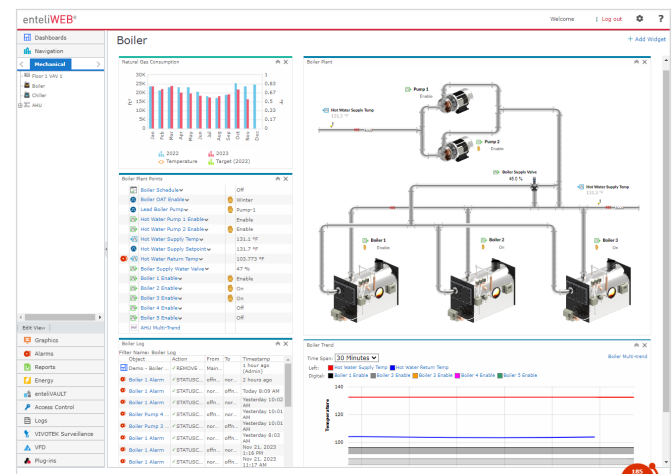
enteliWEB®

Welcome | Log out ? 

Dashboards
Navigation
Mechanical
Floor 1 VAV 1
Boiler
Chiller
AHU

Boiler

+ Add Widget

Natural Gas Consumption

30K
25K
20K
15K
10K
5K
0

1
0.83
0.67
0.5
0.33
0.17
0

Jan Feb Mar Apr May Jun Jul Aug Sep Oct Nov Dec

2022 2023
Temperature Target (2022)

Boiler Plant Points

| | |
|---|---|
| Boiler Schedule | Off |
| Boiler OAT Enable | Winter |
| Lead Boiler Pump | Pump-1 |
| Hot Water Pump 1 Enable | Enable |
| Hot Water Pump 2 Enable | Enable |
| Hot Water Supply Temp | 131.1 °F |
| Hot Water Supply Setpoint | 131.1 °F |
| Hot Water Return Temp | 103.773 °F |
| Boiler Supply Water Valve | 47 % |
| Boiler 1 Enable | Enable |
| Boiler 2 Enable | On |
| Boiler 3 Enable | On |
| Boiler 4 Enable | Off |
| Boiler 5 Enable | Off |
| AHU Multi-Trend | |

Boiler Plant

Hot Water Supply Temp 131.1 °F
Pump 1 Enable
Pump 2 Enable
Boiler Supply Valve 45.0 %
Hot Water Supply Temp 131.1 °F
Boiler 1 Enable
Boiler 2 On
Boiler 3 On

Edit View

Graphics
Alarms
Reports
Energy
enteliVAULT
Access Control
Logs
VIVOTEK Surveillance
VFD
Plug-ins

Boiler Log
Filter Name: Boiler Log

| Object | Action | From | To | Timestamp |
|---|---|---|---|---|
| Demo - Boiler ... | REMOVE... | Main... | | 1 hour ago (Admin) |
| Boiler 1 Alarm | STATUSC... | offn... | nor... | 2 hours ago |
| Boiler 1 Alarm | STATUSC... | offn... | nor... | Today 8:09 AM |
| Boiler 1 Alarm | STATUSC... | offn... | nor... | Yesterday 10:02 AM |
| Boiler Pump 4 ... | STATUSC... | nor... | offn... | Yesterday 10:01 AM |
| Boiler Pump 3 ... | STATUSC... | nor... | offn... | Yesterday 10:01 AM |
| Boiler 1 Alarm | STATUSC... | offn... | nor... | Yesterday 8:03 AM |
| Boiler 1 Alarm | STATUSC... | nor... | offn... | Nov 21, 2023 2:16 PM |
| Boiler 1 Alarm | STATUSC... | offn... | nor... | Nov 21, 2023 11:17 AM |

Boiler Trend
Time Span: 30 Minutes
Boiler Multi-trend
Left: Hot Water Supply Temp Hot Water Return Temp
Digital: Boiler 1 Enable Boiler 2 Enable Boiler 3 Enable Boiler 4 Enable Boiler 5 Enable
140
120
100
Temperature

185